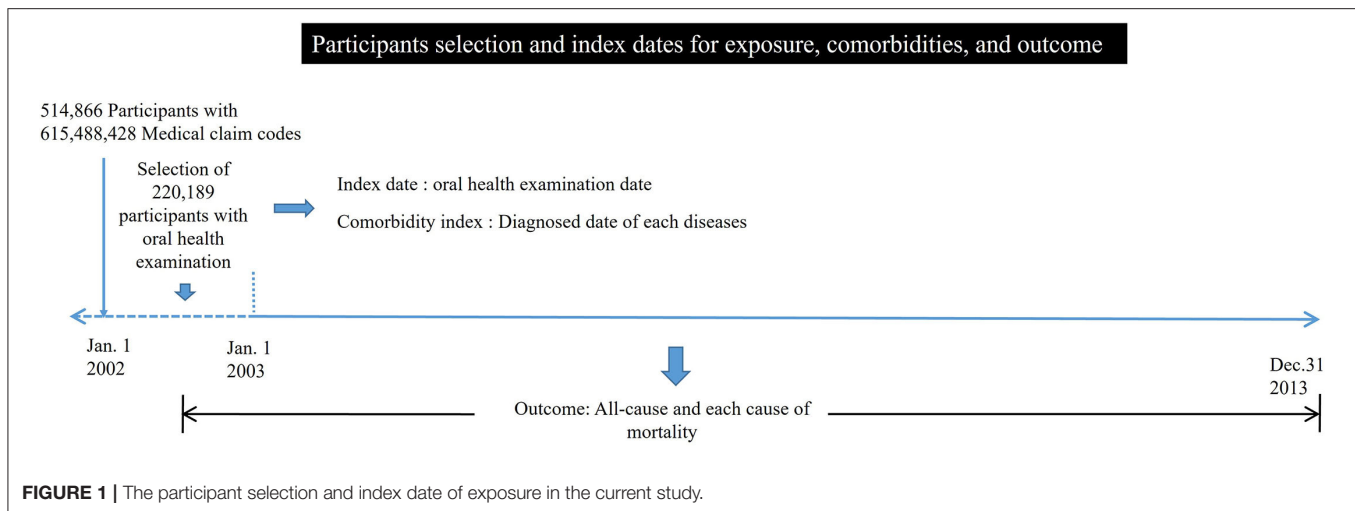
Participants selection and index dates for exposure, comorbidities, and outcome

514,866 Participants with 615,488,428 Medical claim codes

Selection of 220,189 participants with oral health examination

Index date : oral health examination date

Comorbidity index : Diagnosed date of each diseases

Jan. 1 2002

Jan. 1 2003

Dec.31 2013

Outcome: All-cause and each cause of mortality

FIGURE 1 | The participant selection and index date of exposure in the current study.